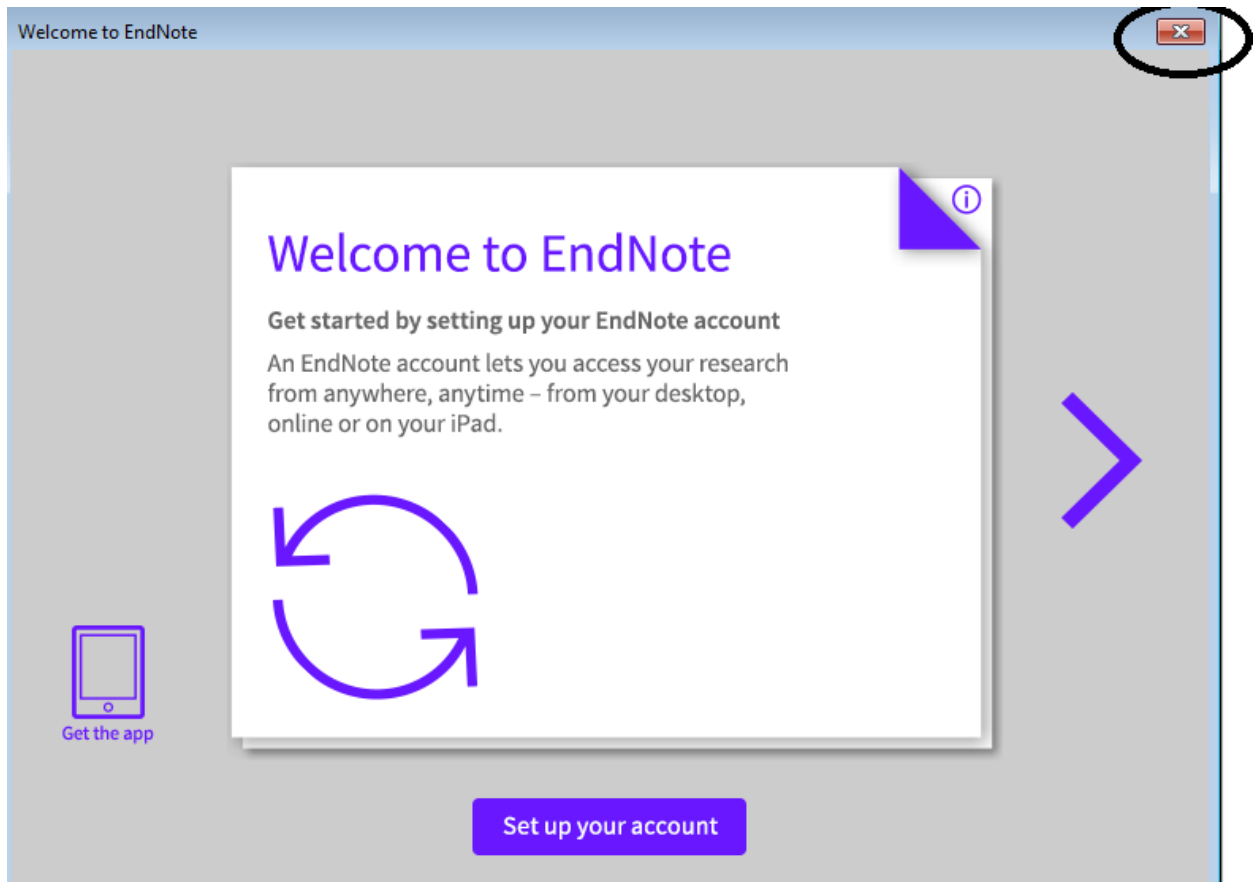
Welcome to EndNote

Welcome to EndNote

Get started by setting up your EndNote account

An EndNote account lets you access your research from anywhere, anytime – from your desktop, online or on your iPad.

Get the app

Set up your account